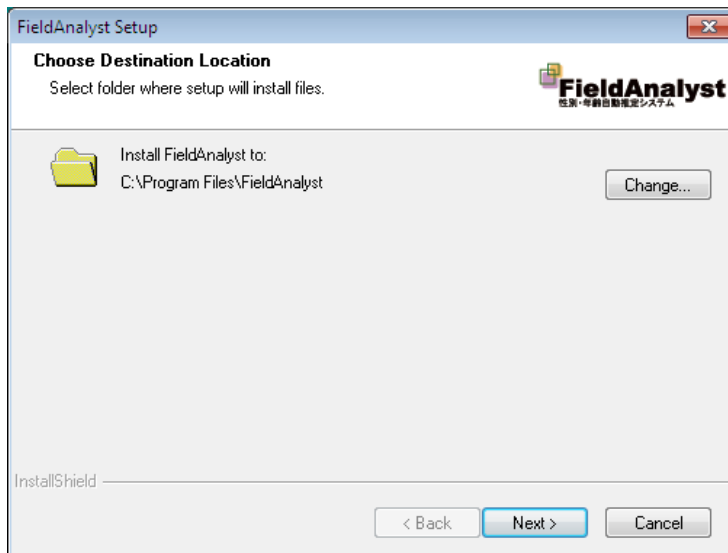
FieldAnalyst Setup

Choose Destination Location

Select folder where setup will install files.

FieldAnalyst
性別・年齢自動推定システム

Install FieldAnalyst to:
C:\Program Files\FieldAnalyst

Change...

InstallShield

< Back
Next >
Cancel